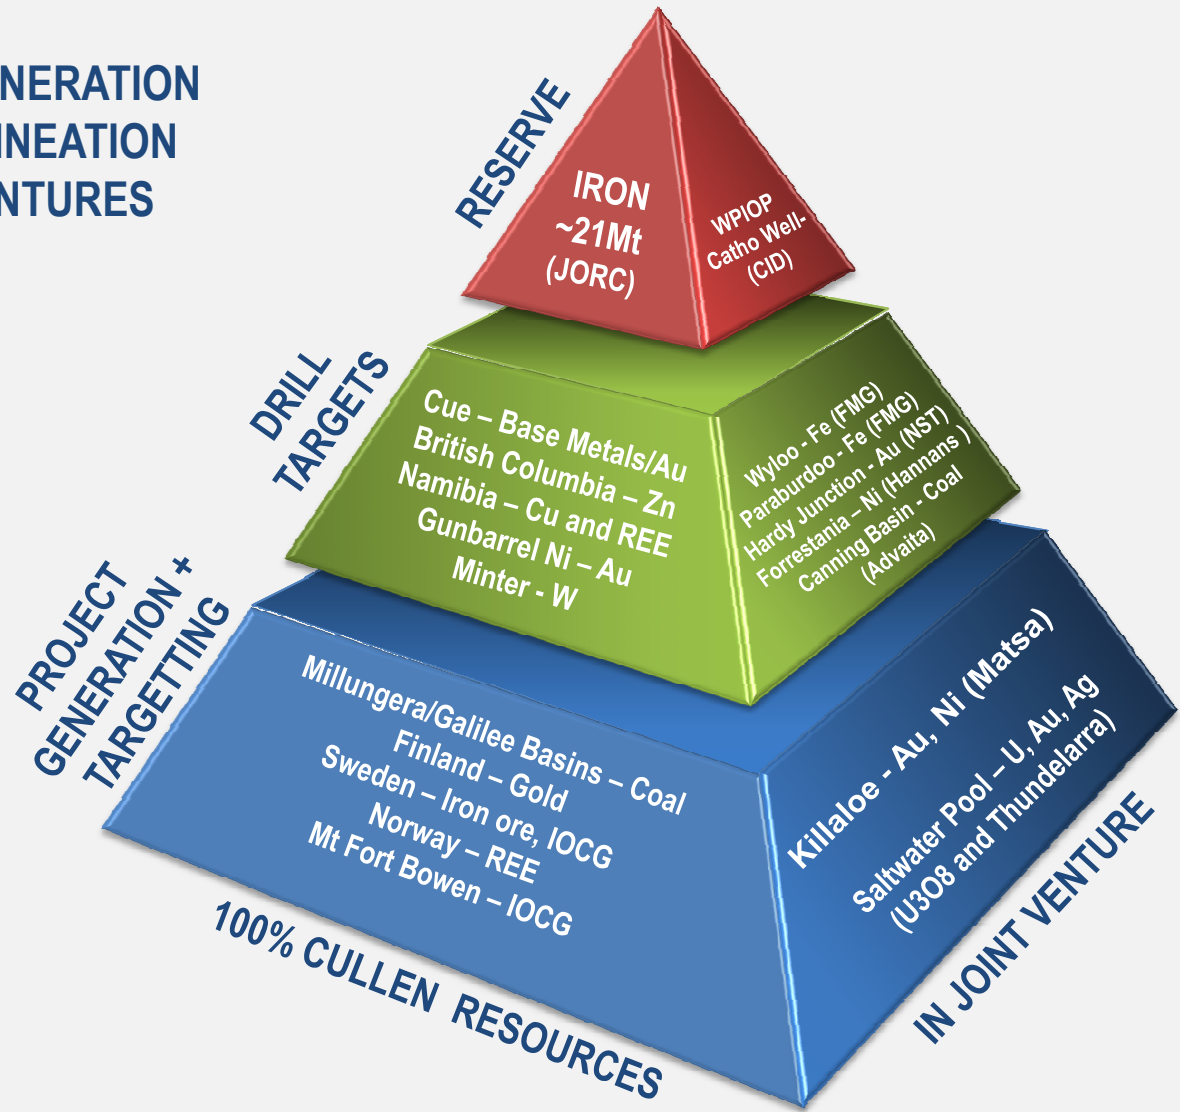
NERATION
INEATION
NTURES

RESERVE

IRON
~21Mt
(JORC)

WPIOP
Catho Well-
(CID)

DRILL
TARGETS

Cue – Base Metals/Au
British Columbia – Zn
Namibia – Cu and REE
Gunbarrel Ni – Au
Minter - W

Wyloo - Fe (FMG)
Paraburdoo - Fe (FMG)
Hardy Junction - Au (NST)
Forrestania – Ni (Hannans )
Canning Basin - Coal
(Advaita)

PROJECT
GENERATION +
TARGETTING

Millungera/Galilee Basins – Coal
Finland – Gold
Sweden – Iron ore, IOCG
Norway – REE
Mt Fort Bowen – IOCG

Killaloe - Au, Ni (Matsa)

Saltwater Pool – U, Au, Ag
(U3O8 and Thundelarra)

100% CULLEN RESOURCES

IN JOINT VENTURE